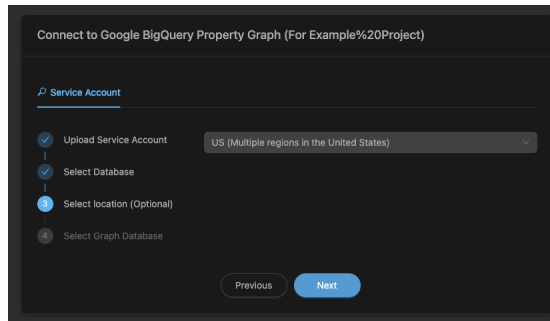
Connect to Google BigQuery Property Graph (For Example%20Project)

Service Account

Upload Service Account

Select Database

3 Select location (Optional)

4 Select Graph Database

US (Multiple regions in the United States)

Previous

Next